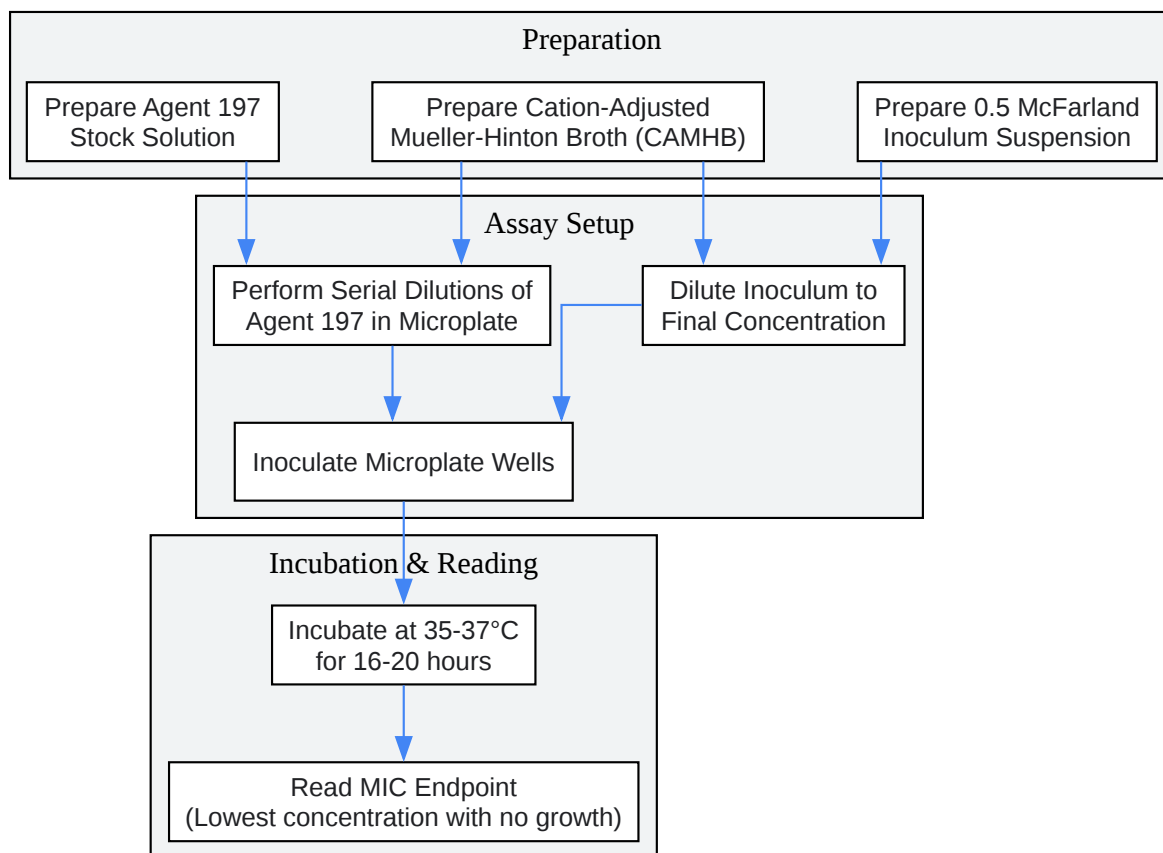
Preparation

Prepare Agent 197 Stock Solution

Prepare Cation-Adjusted Mueller-Hinton Broth (CAMHB)

Prepare 0.5 McFarland Inoculum Suspension

Assay Setup

Perform Serial Dilutions of Agent 197 in Microplate

Dilute Inoculum to Final Concentration

Inoculate Microplate Wells

Incubation & Reading

Incubate at 35-37°C for 16-20 hours

Read MIC Endpoint (Lowest concentration with no growth)